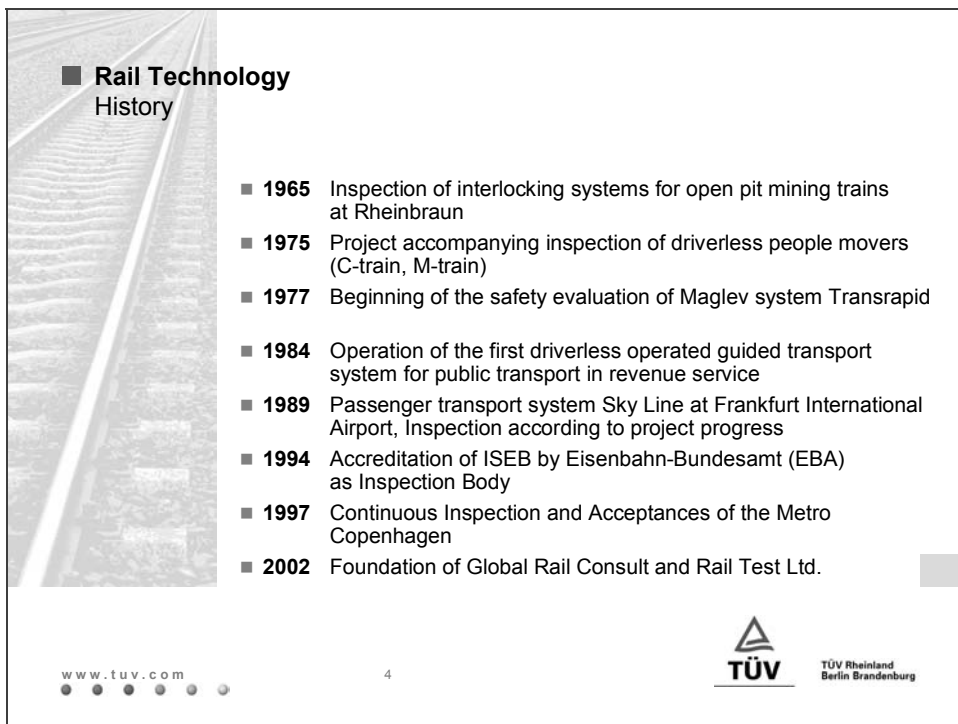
Rail Technology
History

1965 Inspection of interlocking systems for open pit mining trains at Rheinbraun

1975 Project accompanying inspection of driverless people movers (C-train, M-train)

1977 Beginning of the safety evaluation of Maglev system Transrapid

1984 Operation of the first driverless operated guided transport system for public transport in revenue service

1989 Passenger transport system Sky Line at Frankfurt International Airport, Inspection according to project progress

1994 Accreditation of ISEB by Eisenbahn-Bundesamt (EBA) as Inspection Body

1997 Continuous Inspection and Acceptances of the Metro Copenhagen

2002 Foundation of Global Rail Consult and Rail Test Ltd.

www.tuv.com

4

TÜV

TÜV Rheinland
Berlin Brandenburg